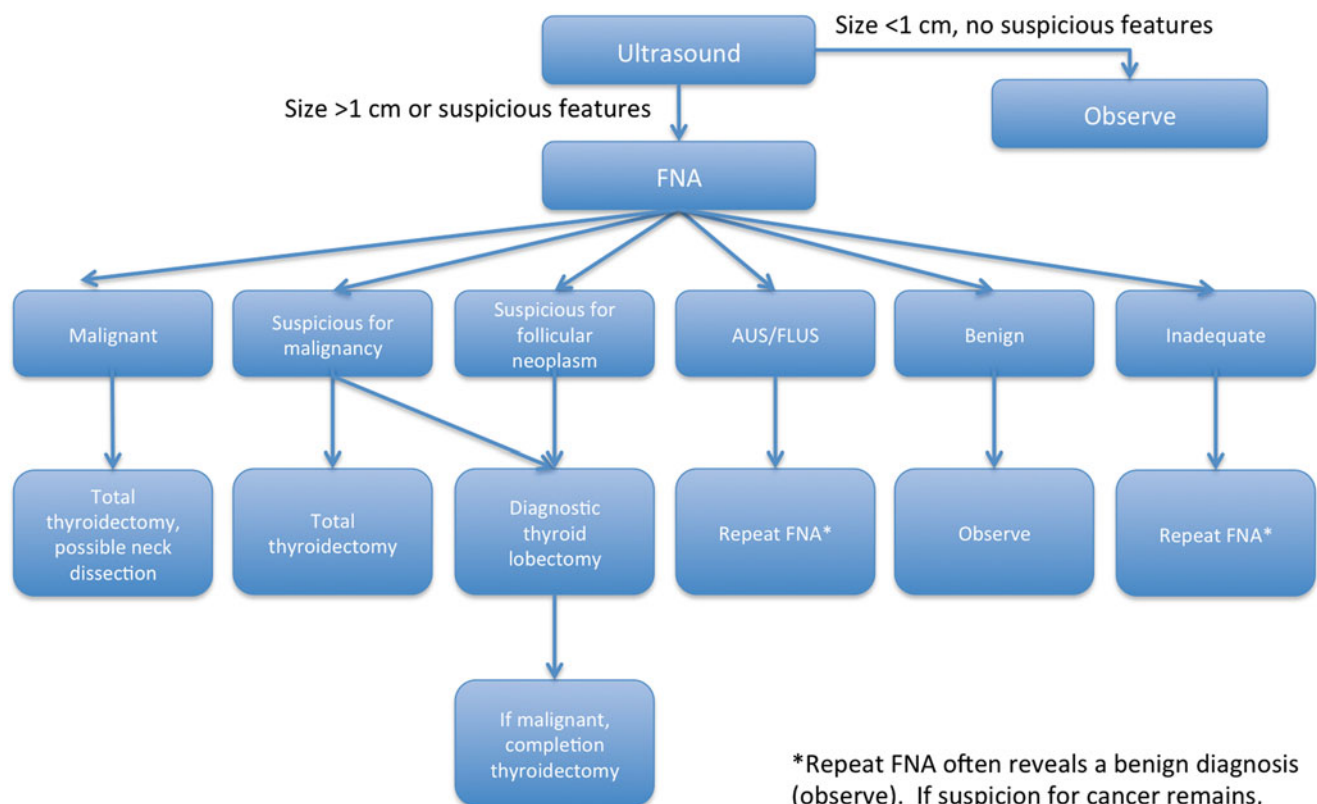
Ultrasound

Size <1 cm, no suspicious features

Observe

Size >1 cm or suspicious features

FNA

Malignant

Suspicious for malignancy

Suspicious for follicular neoplasm

AUS/FLUS

Benign

Inadequate

Total thyroidectomy, possible neck dissection

Total thyroidectomy

Diagnostic thyroid lobectomy

Repeat FNA*

Observe

Repeat FNA*

If malignant, completion thyroidectomy

*Repeat FNA often reveals a benign diagnosis (observe). If suspicion for cancer remains, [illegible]